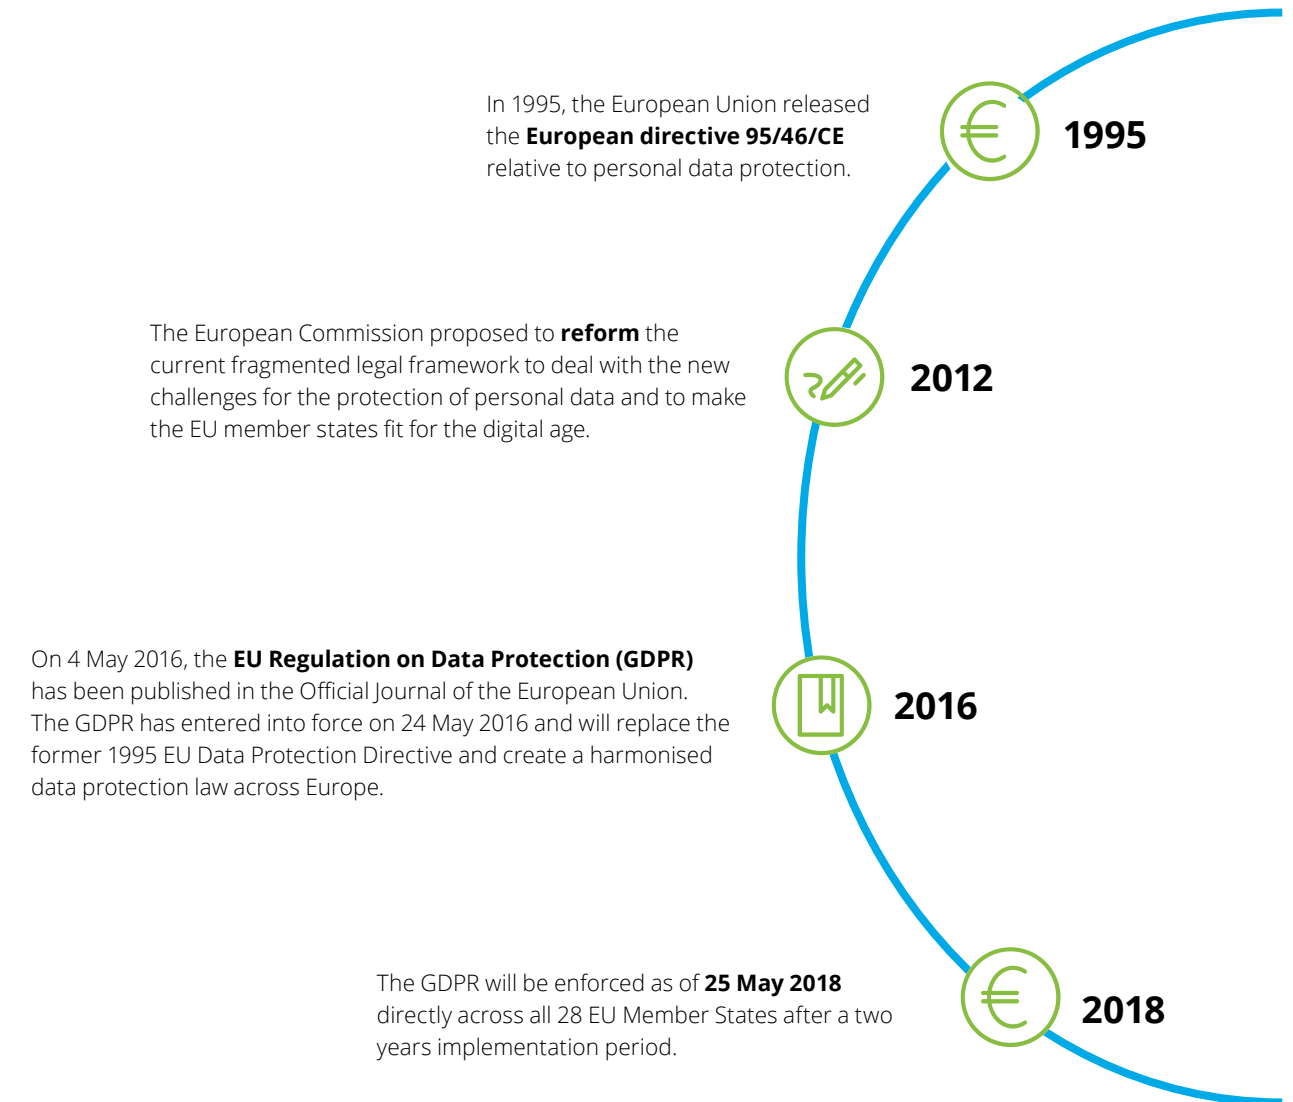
In 1995, the European Union released the European directive 95/46/CE relative to personal data protection.

1995

The European Commission proposed to reform the current fragmented legal framework to deal with the new challenges for the protection of personal data and to make the EU member states fit for the digital age.

2012

On 4 May 2016, the EU Regulation on Data Protection (GDPR) has been published in the Official Journal of the European Union. The GDPR has entered into force on 24 May 2016 and will replace the former 1995 EU Data Protection Directive and create a harmonised data protection law across Europe.

2016

The GDPR will be enforced as of 25 May 2018 directly across all 28 EU Member States after a two years implementation period.

2018